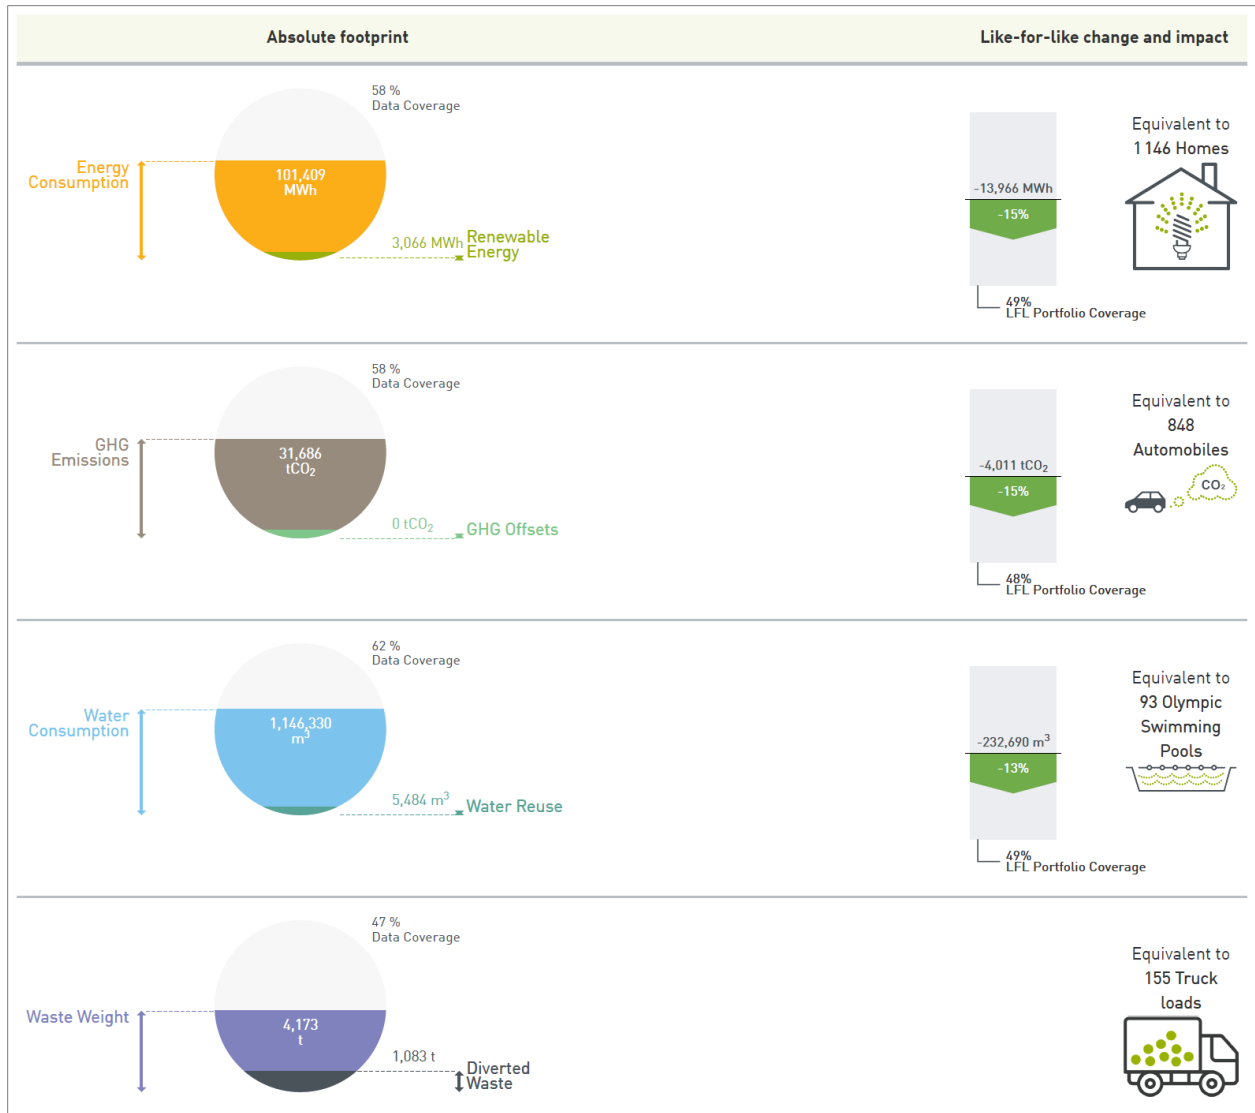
Absolute footprint

Like-for-like change and impact

58 %
Data Coverage

Energy Consumption

101,409 MWh

3,066 MWh Renewable Energy

-13,966 MWh

-15%

49%
LFL Portfolio Coverage

Equivalent to
1 146 Homes

58 %
Data Coverage

GHG Emissions

31,686 $tCO_2$

0 $tCO_2$ GHG Offsets

-4,011 $tCO_2$

-15%

48%
LFL Portfolio Coverage

Equivalent to
848
Automobiles

$CO_2$

62 %
Data Coverage

Water Consumption

1,146,330 $m^3$

5,484 $m^3$ Water Reuse

-232,690 $m^3$

-13%

49%
LFL Portfolio Coverage

Equivalent to
93 Olympic
Swimming
Pools

47 %
Data Coverage

Waste Weight

4,173 t

1,083 t Diverted Waste

Equivalent to
155 Truck
loads